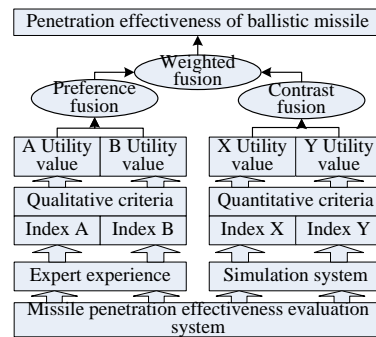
Penetration effectiveness of ballistic missile

Weighted fusion

Preference fusion

Contrast fusion

A Utility value

B Utility value

X Utility value

Y Utility value

Qualitative criteria

Quantitative criteria

Index A

Index B

Index X

Index Y

Expert experience

Simulation system

Missile penetration effectiveness evaluation system